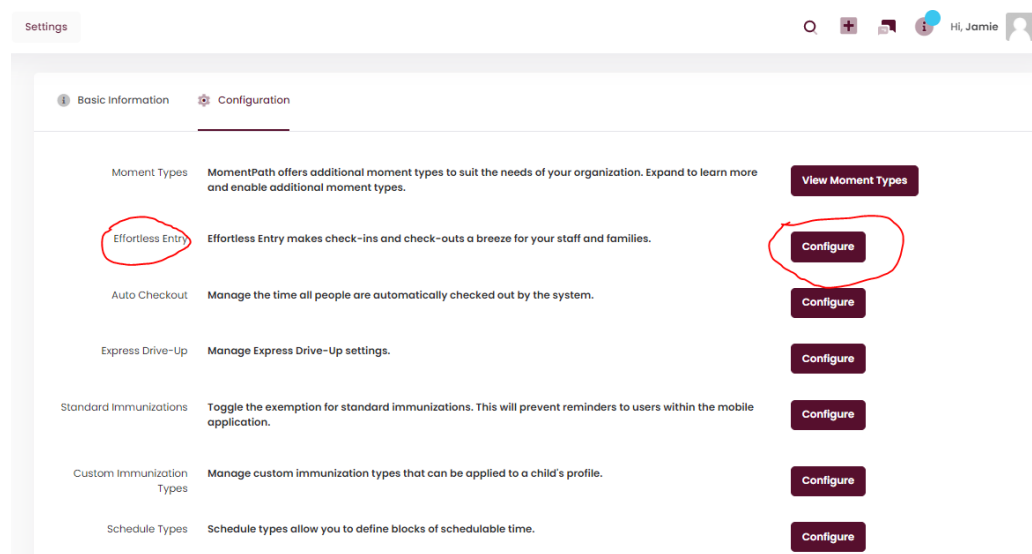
Settings

Hi, Jamie

Basic Information Configuration

Moment Types MomentPath offers additional moment types to suit the needs of your organization. Expand to learn more and enable additional moment types. View Moment Types

Effortless Entry Effortless Entry makes check-ins and check-outs a breeze for your staff and families. Configure

Auto Checkout Manage the time all people are automatically checked out by the system. Configure

Express Drive-Up Manage Express Drive-Up settings. Configure

Standard Immunizations Toggle the exemption for standard immunizations. This will prevent reminders to users within the mobile application. Configure

Custom Immunization Types Manage custom immunization types that can be applied to a child's profile. Configure

Schedule Types Schedule types allow you to define blocks of schedulable time. Configure